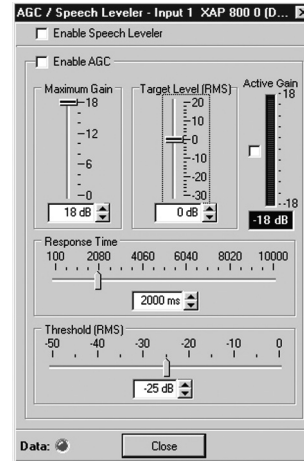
AGC / Speech Leveler - Input 1 XAP 800 0 (D...

Enable Speech Leveler

Enable AGC

Maximum Gain
18
12
6
0
18 dB

Target Level (RMS)
20
10
0
-10
-20
-30
0 dB

Active Gain
18
-18
-18 dB

Response Time
100 2080 4060 6040 8020 10000
2000 ms

Threshold (RMS)
-50 -40 -30 -20 -10 0
-25 dB

Data:
Close